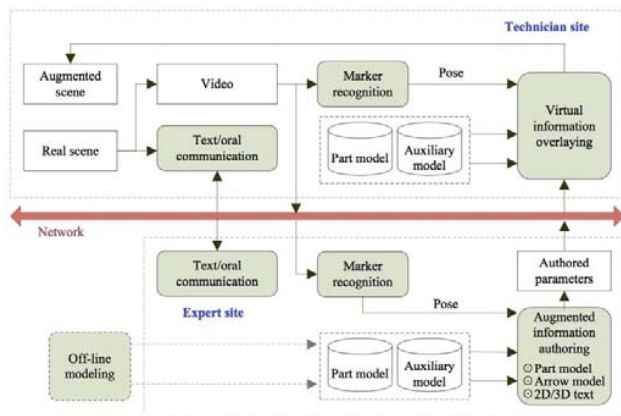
Technician site

Augmented scene

Video

Marker recognition

Pose

Virtual information overlaying

Real scene

Text/oral communication

Part model

Auxiliary model

Network

Text/oral communication

Marker recognition

Authored parameters

Expert site

Pose

Augmented information authoring

⊙ Part model
⊙ Arrow model
⊙ 2D/3D text

Off-line modeling

Part model

Auxiliary model